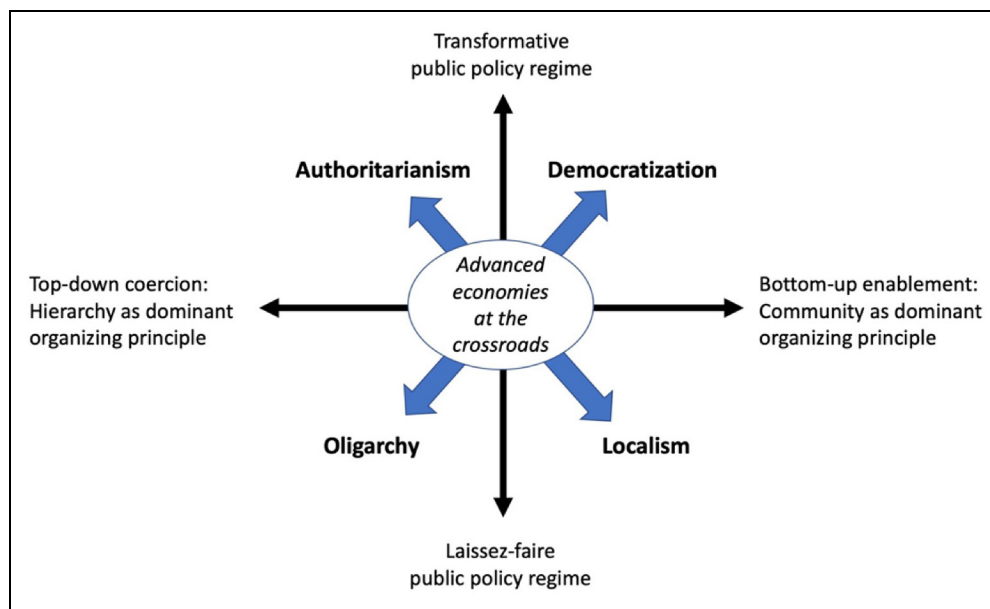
Transformative
public policy regime

Authoritarianism

Democratization

Top-down coercion:
Hierarchy as dominant
organizing principle

*Advanced economies at the crossroads*

Bottom-up enablement:
Community as dominant
organizing principle

Oligarchy

Localism

Laissez-faire
public policy regime